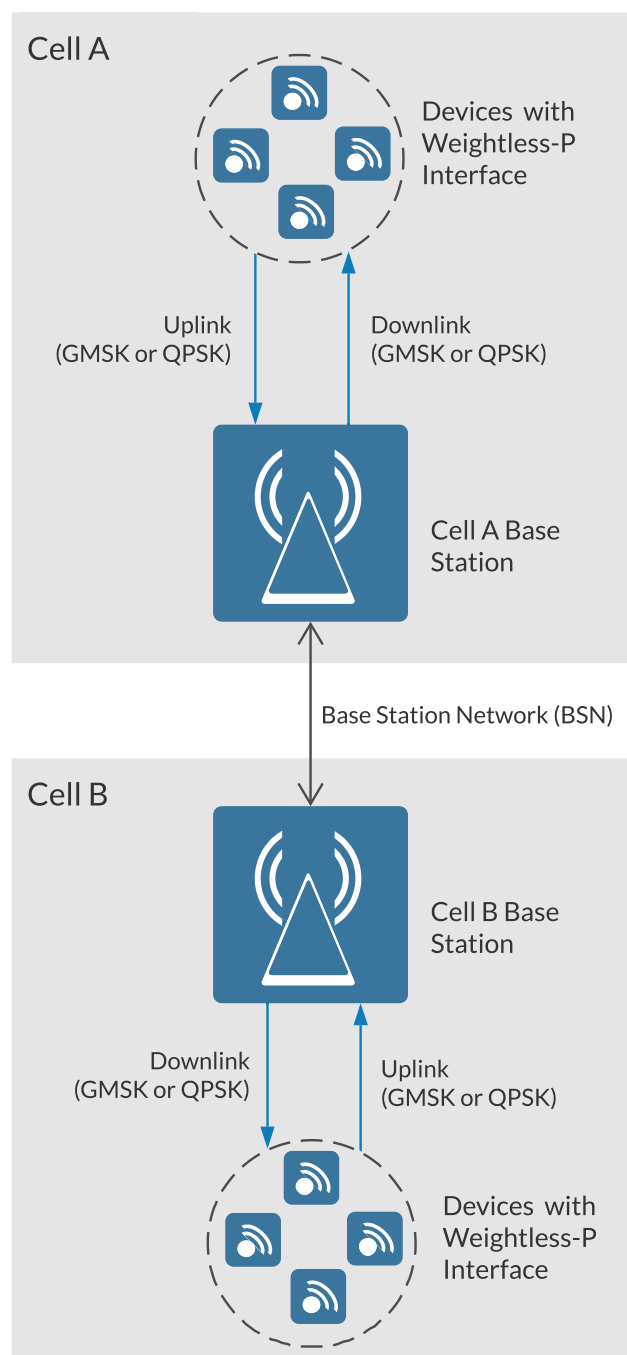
Cell A

Devices with Weightless-P Interface

Uplink (GMSK or QPSK)

Downlink (GMSK or QPSK)

Cell A Base Station

Base Station Network (BSN)

Cell B

Cell B Base Station

Downlink (GMSK or QPSK)

Uplink (GMSK or QPSK)

Devices with Weightless-P Interface